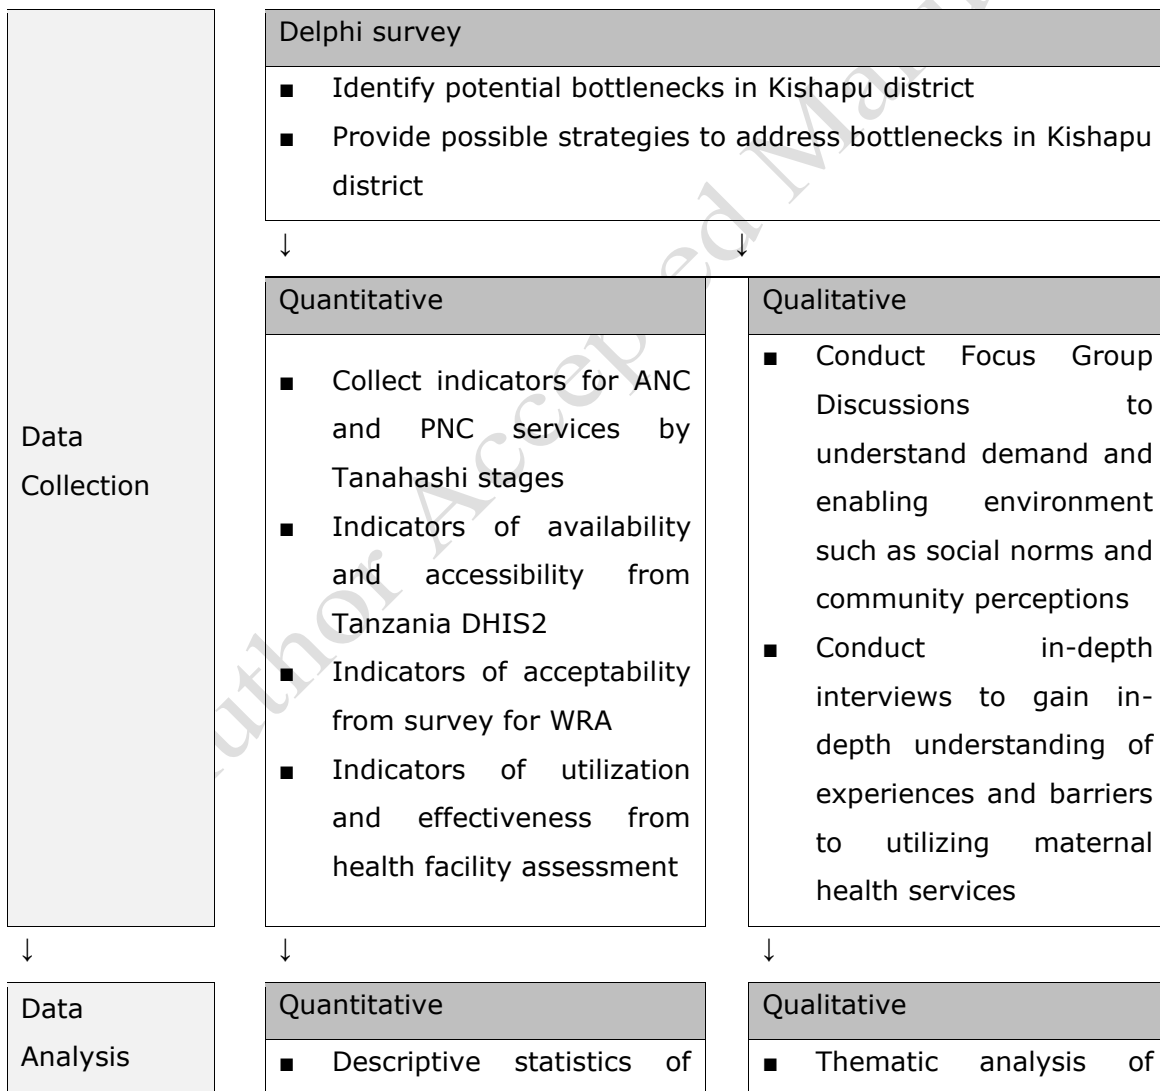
Delphi survey

■ Identify potential bottlenecks in Kishapu district

■ Provide possible strategies to address bottlenecks in Kishapu district

↓ ↓

Data Collection

Quantitative

■ Collect indicators for ANC and PNC services by Tanahashi stages

■ Indicators of availability and accessibility from Tanzania DHIS2

■ Indicators of acceptability from survey for WRA

■ Indicators of utilization and effectiveness from health facility assessment

Qualitative

■ Conduct Focus Group Discussions to understand demand and enabling environment such as social norms and community perceptions

■ Conduct in-depth interviews to gain in-depth understanding of experiences and barriers to utilizing maternal health services

↓ ↓ ↓

Data Analysis

Quantitative

■ Descriptive statistics of

Qualitative

■ Thematic analysis of